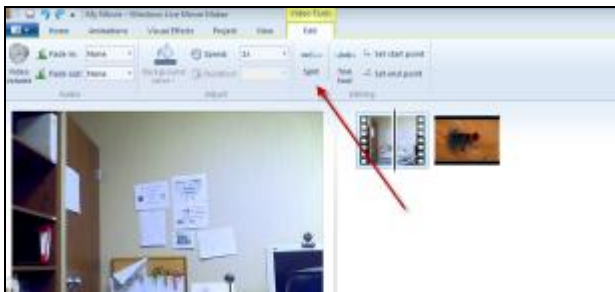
My Movie - Windows Live Movie Maker
Video Tools
Home
Animations
Visual Effects
Project
View
Edit
Video volume
Fade in: None
Fade out: None
Audio
Background color
Speed: 1x
Duration:
Adjust
Split
Trim tool
Set start point
Set end point
Editing